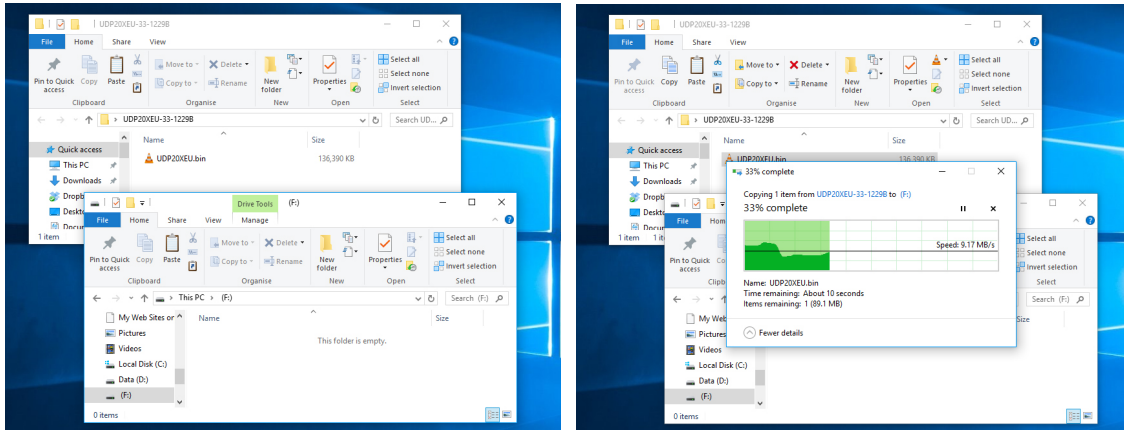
UDP20XEU-33-1229B

File Home Share View

Pin to Quick access Copy Paste
Clipboard

Move to Delete
Copy to Rename
Organise

New folder
New

Properties
Open

Select all
Select none
Invert selection
Select

UDP20XEU-33-1229B

Search UD...

Quick access
This PC
Downloads
Dropb
Deskto
Docun

Name
Size
UDP20XEU.bin
136,390 KB

1 item

Drive Tools
(F:)

File Home Share View Manage

Pin to Quick access Copy Paste
Clipboard

Move to Delete
Copy to Rename
Organise

New folder
New

Properties
Open

Select all
Select none
Invert selection
Select

This PC > (F:)

Search (F:)

My Web Sites or
Pictures
Videos
Local Disk (C:)
Data (D:)
(F:)

Name
Size
This folder is empty.

0 items

UDP20XEU-33-1229B

File Home Share View

Pin to Quick access Copy Paste
Clipboard

Move to Delete
Copy to Rename
Organise

New folder
New

Properties
Open

Select all
Select none
Invert selection
Select

UDP20XEU-33-1229B

Search UD...

Quick access
This PC
Downloads
Dropb
Deskto
Docun

Name
Size
UDP20XEU.bin
136,390 KB

1 item

33% complete

Copying 1 item from UDP20XEU-33-1229B to (F:)
33% complete

Speed: 9.17 MB/s

Name: UDP20XEU.bin
Time remaining: About 10 seconds
Items remaining: 1 (89.1 MB)

Fewer details

File Home Share View

Pin to Quick access

Select all
Select none
Invert selection
Select

Search (F:)

My Web Sites or
Pictures
Videos
Local Disk (C:)
Data (D:)
(F:)

Size

0 items